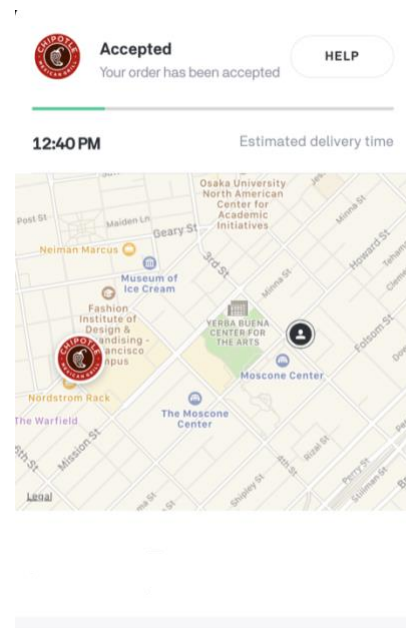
CHIPOTLE MEXICAN GRILL

Accepted
Your order has been accepted

HELP

12:40 PM

Estimated delivery time

Osaka University North American Center for Academic Initiatives

Post St
Maiden Ln
Geary St
Neiman Marcus
Museum of Ice Cream
3rd St
Minna St
Howard St
Fashion Institute of Design & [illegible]andising - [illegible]ancisco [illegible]pus
YERBA BUENA CENTER FOR THE ARTS
Folsom St
Moscone Center
CHIPOTLE MEXICAN GRILL
Nordstrom Rack
The Moscone Center
The Warfield
Mission St
5th St
4th St
Rizal St
Perry St
Shipley St
Legal